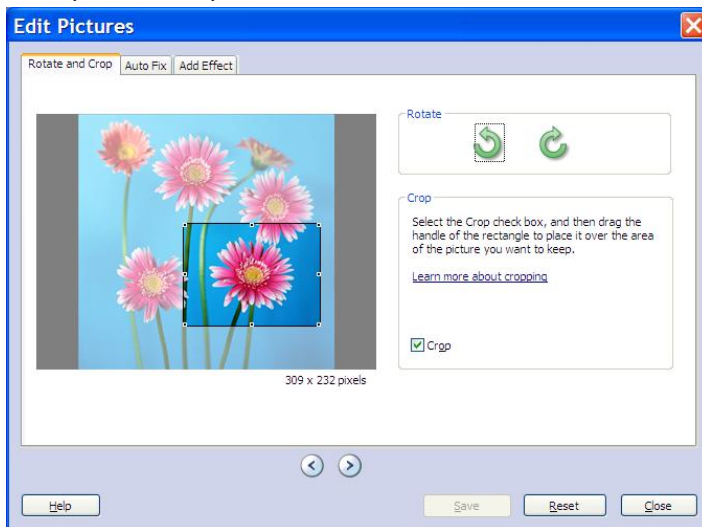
Edit Pictures

Rotate and Crop | Auto Fix | Add Effect

Rotate

Crop

Select the Crop check box, and then drag the handle of the rectangle to place it over the area of the picture you want to keep.

Learn more about cropping

Crop

309 x 232 pixels

Help

Save

Reset

Close